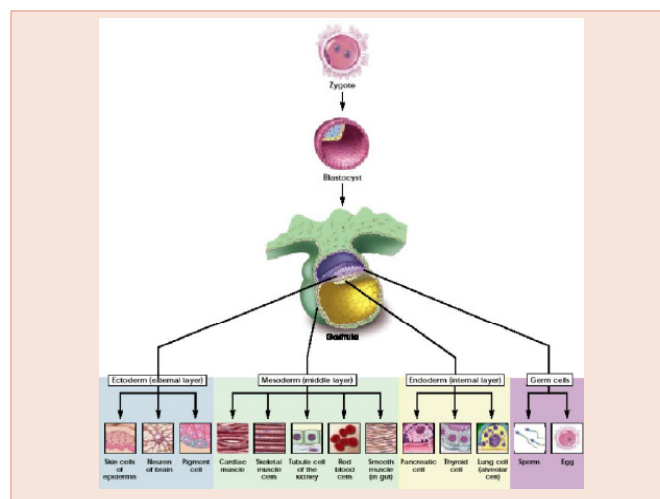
Zygote

Blastocyst

Gastrula

Ectoderm (external layer)

Skin cells of epidermis

Neuron of brain

Pigment cell

Mesoderm (middle layer)

Cardiac muscle

Skeletal muscle cells

Tubule cell of the kidney

Red blood cells

Smooth muscle (in gut)

Endoderm (internal layer)

Pancreatic cell

Thyroid cell

Lung cell (alveolar cell)

Germ cells

Sperm

Egg